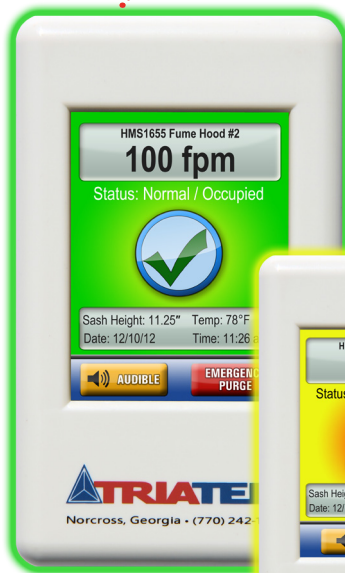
HMS1655 Fume Hood #2

100 fpm

Status: Normal / Occupied

Sash Height: 11.25" Temp: 78°F

Date: 12/10/12 Time: 11:26 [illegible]

AUDIBLE

EMERGENC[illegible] PURGE

TRIATE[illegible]

Norcross, Georgia • (770) 242-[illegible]

H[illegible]

Status

Sash Heig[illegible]

Date: 12/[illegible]